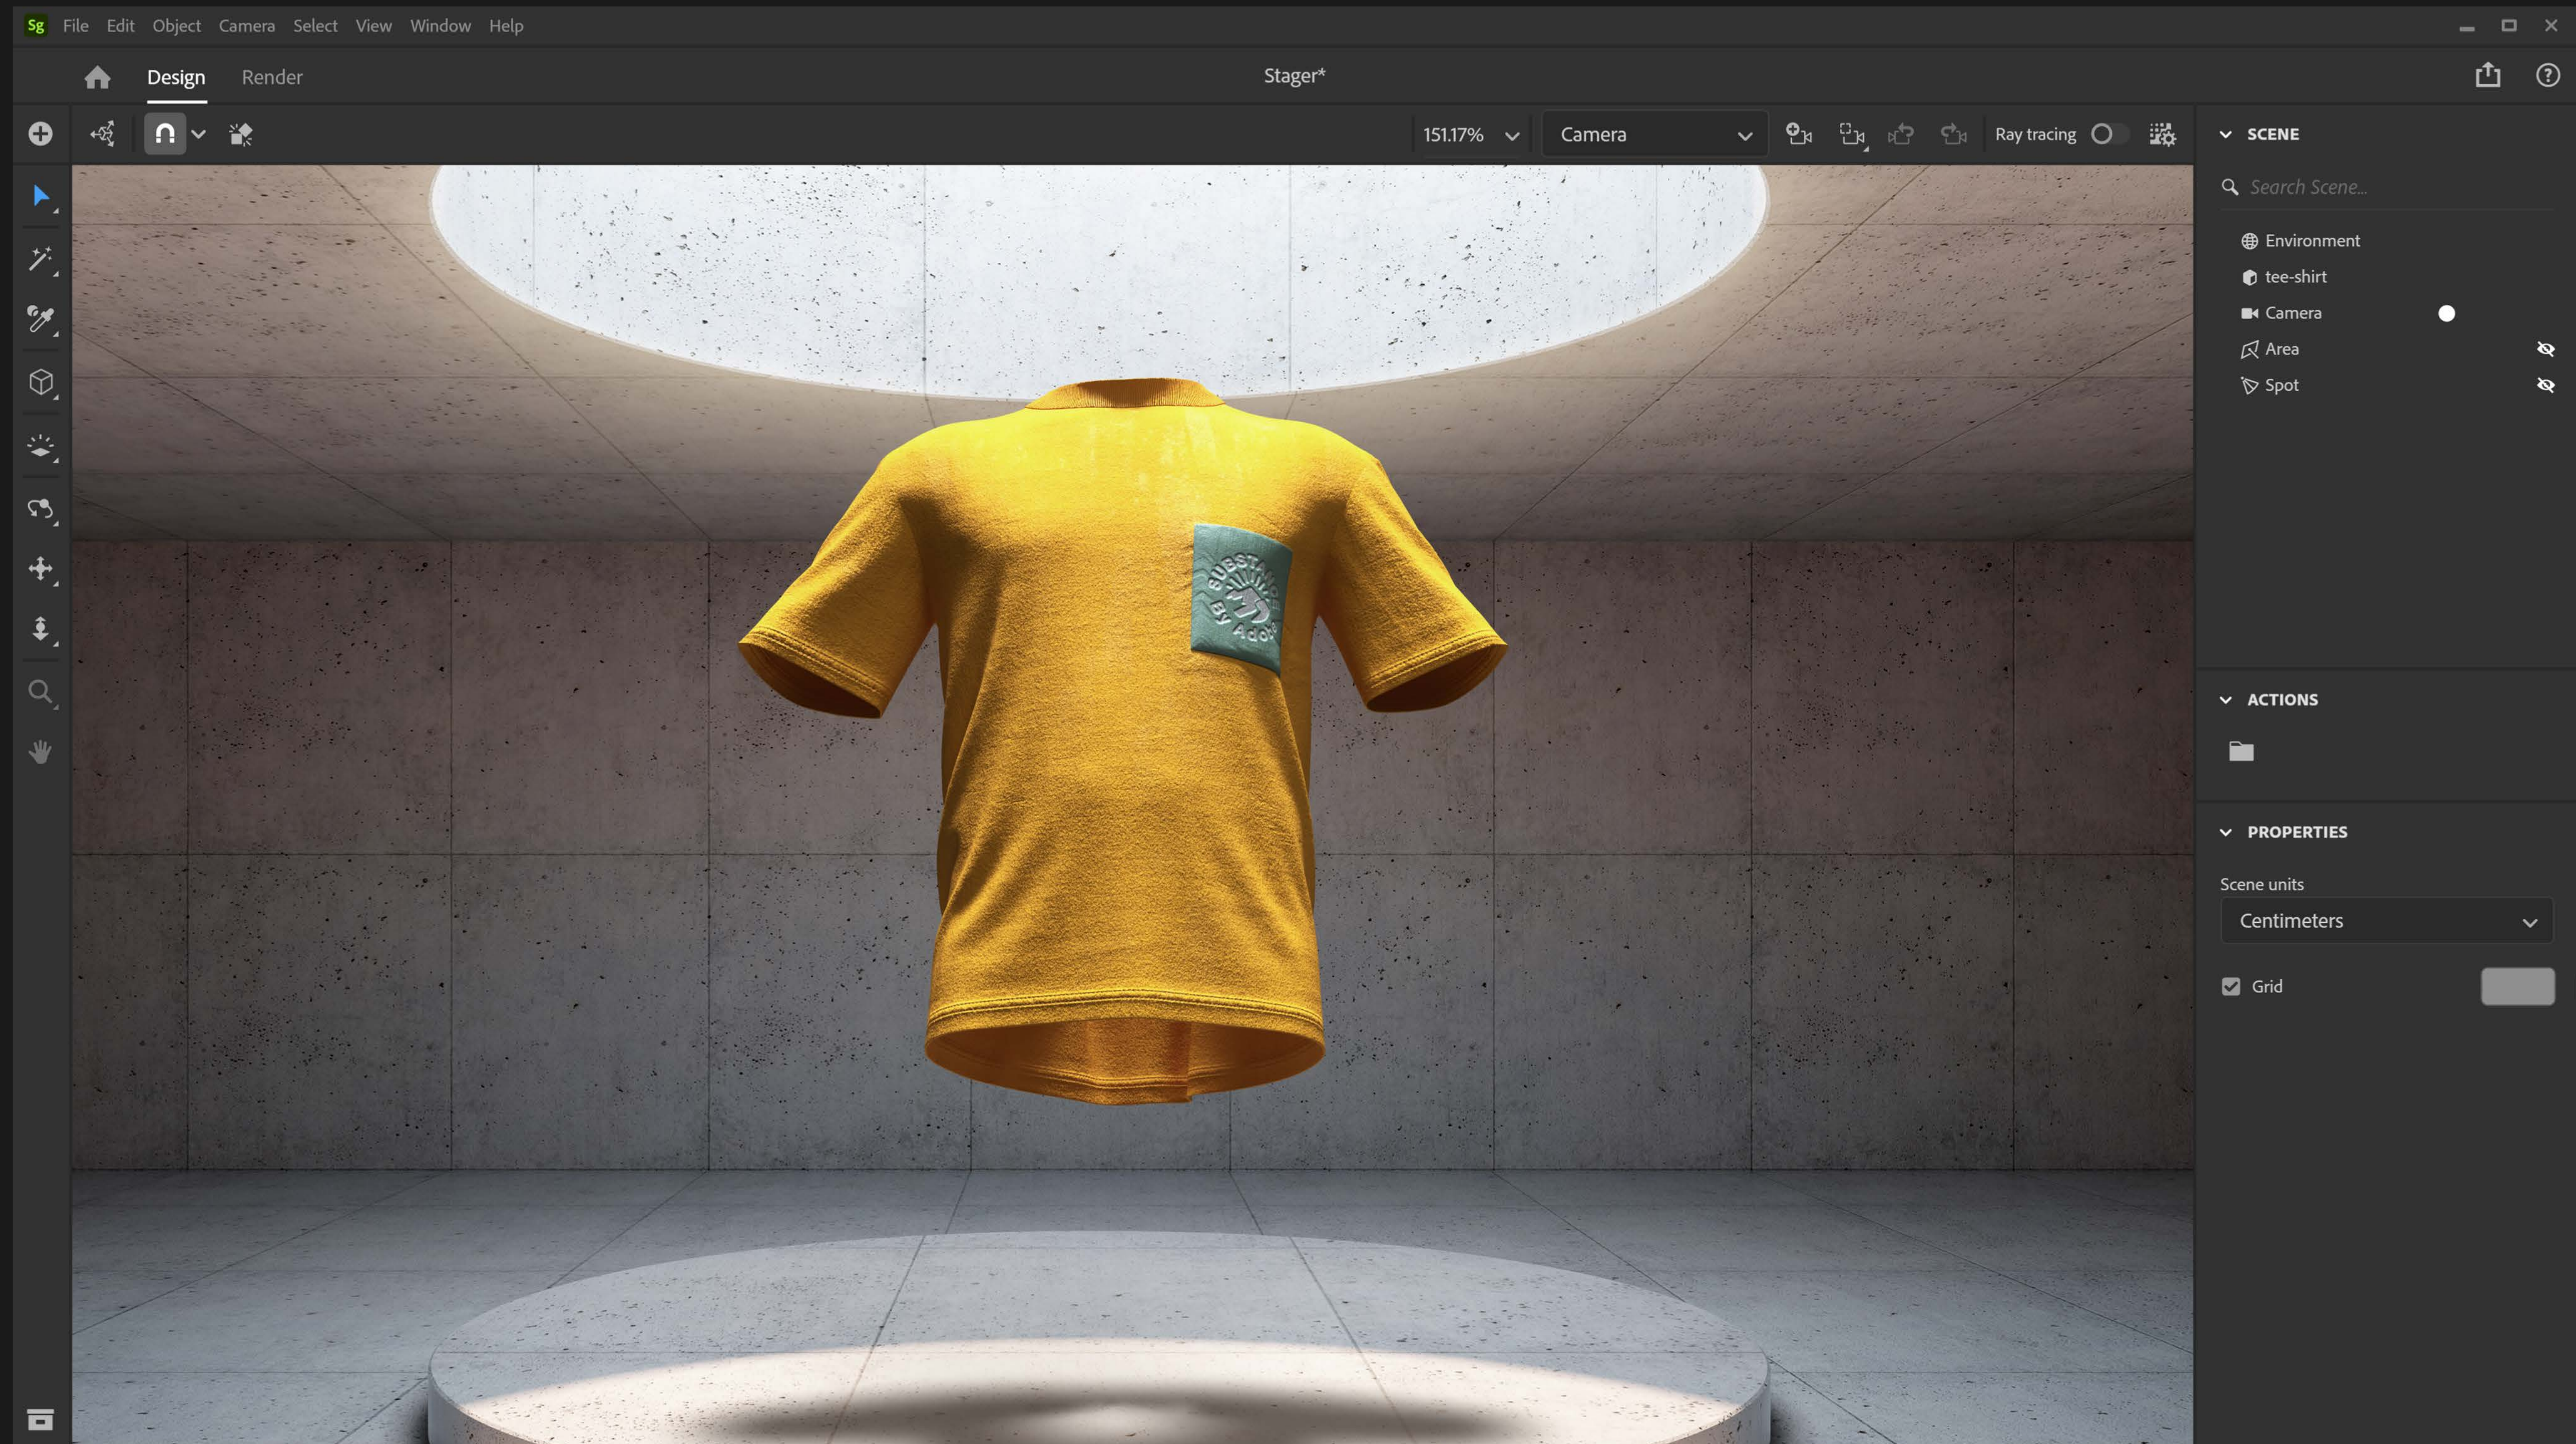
Sg File Edit Object Camera Select View Window Help

Design Render

Stager*

151.17%

Camera

Ray tracing

SCENE

Search Scene...

Environment

tee-shirt

Camera

Area

Spot

SUBSTANCE By Adobe

ACTIONS

PROPERTIES

Scene units

Centimeters

Grid